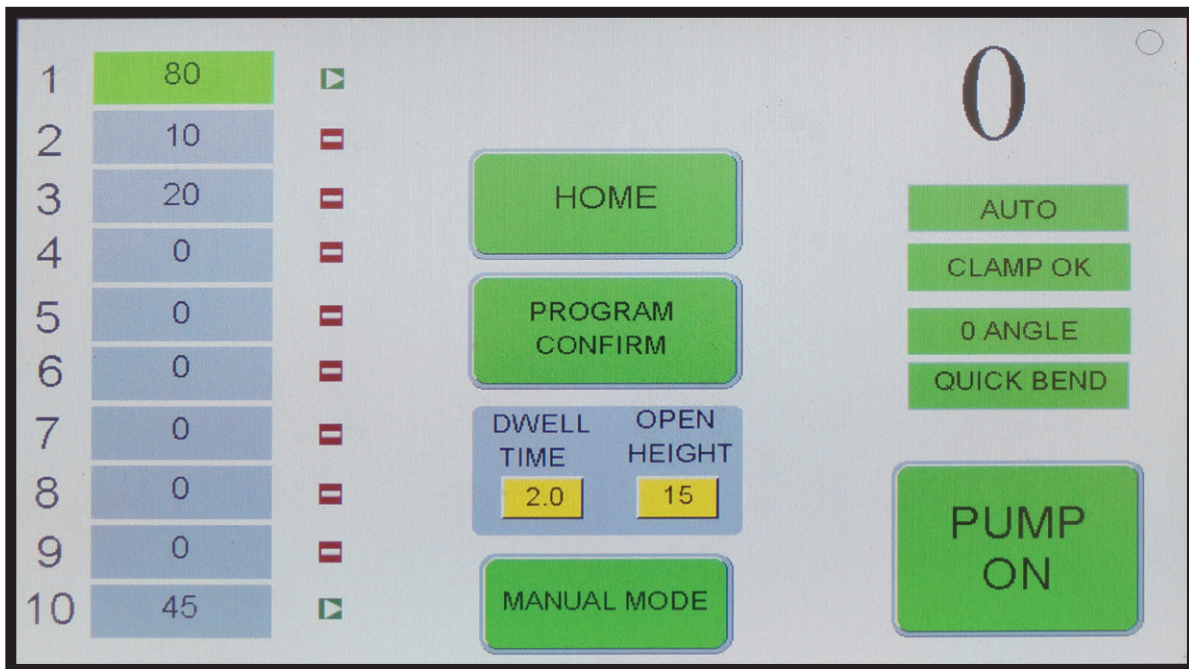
| | |
|---|---|
| 1 | 80 |
| 2 | 10 |
| 3 | 20 |
| 4 | 0 |
| 5 | 0 |
| 6 | 0 |
| 7 | 0 |
| 8 | 0 |
| 9 | 0 |
| 10 | 45 |

HOME

PROGRAM CONFIRM

DWELL TIME 2.0

OPEN HEIGHT 15

MANUAL MODE

0

AUTO

CLAMP OK

0 ANGLE

QUICK BEND

PUMP ON